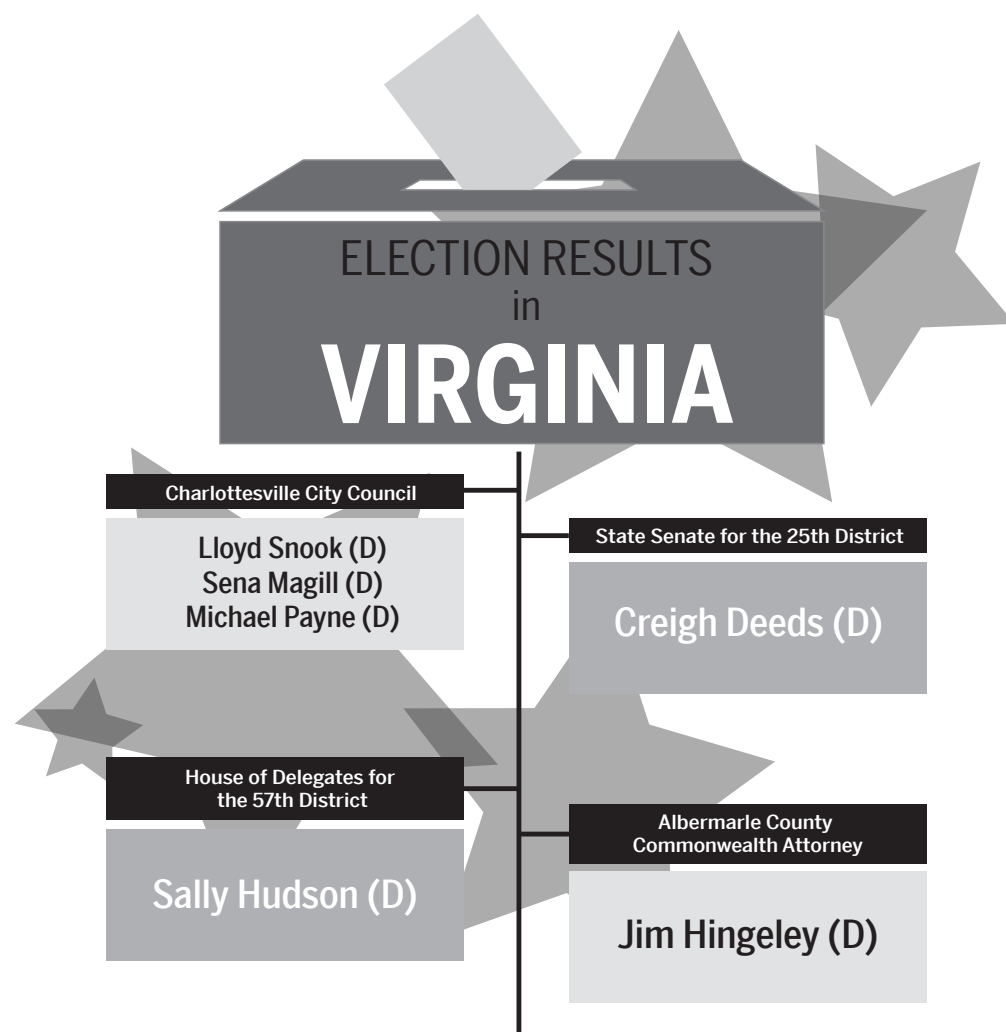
ELECTION RESULTS
in
VIRGINIA

Charlottesville City Council

Lloyd Snook (D)
Sena Magill (D)
Michael Payne (D)

State Senate for the 25th District

Creigh Deeds (D)

House of Delegates for the 57th District

Sally Hudson (D)

Albermarle County Commonwealth Attorney

Jim Hingeley (D)